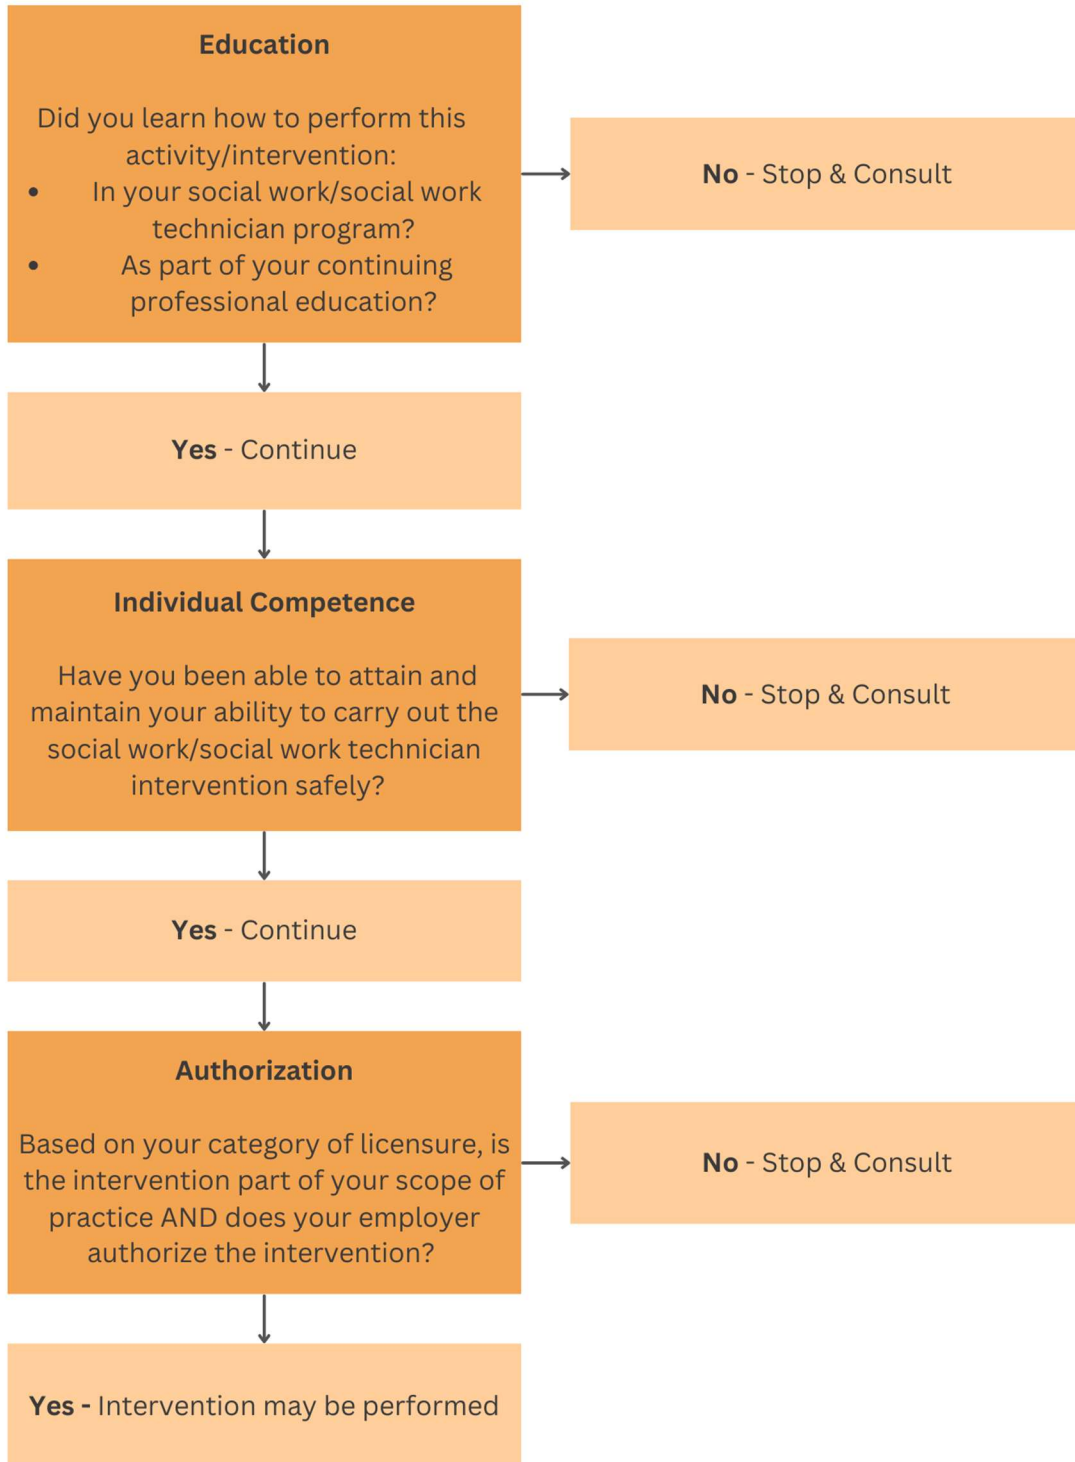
**Education**

Did you learn how to perform this activity/intervention:
- In your social work/social work technician program?
- As part of your continuing professional education?

**No** - Stop & Consult

**Yes** - Continue

**Individual Competence**

Have you been able to attain and maintain your ability to carry out the social work/social work technician intervention safely?

**No** - Stop & Consult

**Yes** - Continue

**Authorization**

Based on your category of licensure, is the intervention part of your scope of practice AND does your employer authorize the intervention?

**No** - Stop & Consult

**Yes -** Intervention may be performed